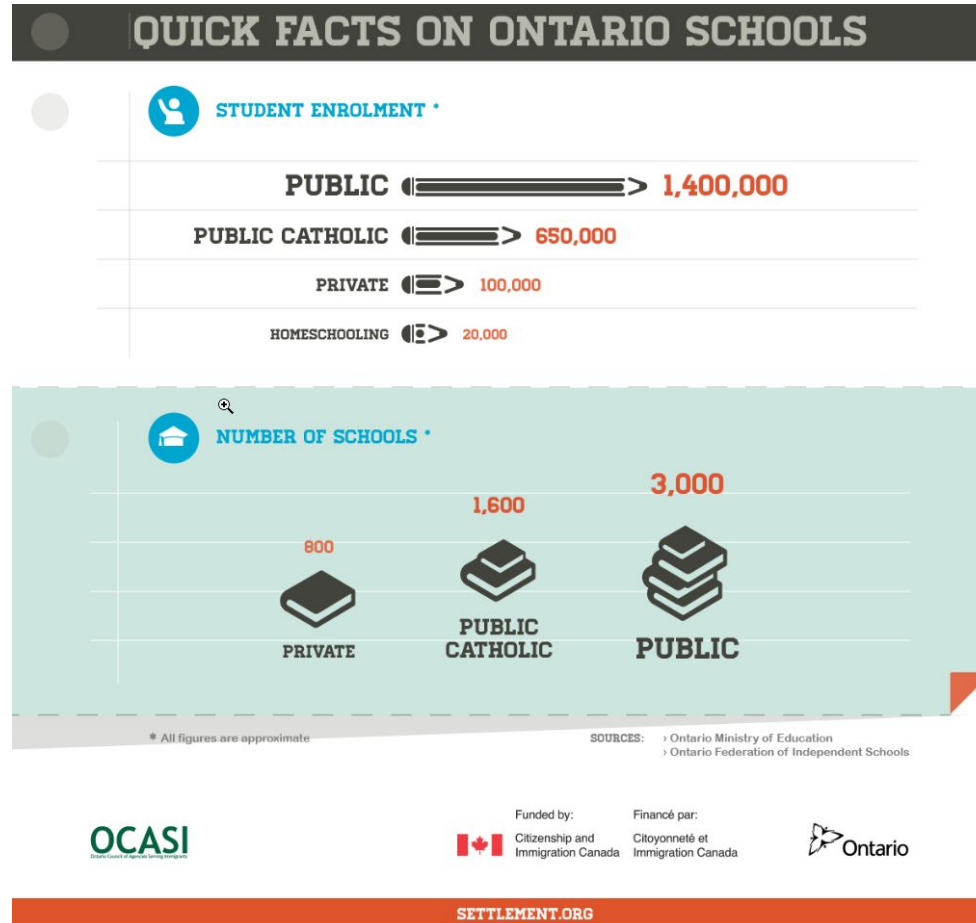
QUICK FACTS ON ONTARIO SCHOOLS

STUDENT ENROLMENT *

PUBLIC 1,400,000

PUBLIC CATHOLIC 650,000

PRIVATE 100,000

HOMESCHOOLING 20,000

NUMBER OF SCHOOLS *

800
PRIVATE

1,600
PUBLIC CATHOLIC

3,000
PUBLIC

* All figures are approximate

SOURCES: › Ontario Ministry of Education
› Ontario Federation of Independent Schools

OCASI
Ontario Council of Agencies Serving Immigrants

Funded by:
Citizenship and Immigration Canada

Financé par:
Citoyonneté et Immigration Canada

Ontario

SETTLEMENT.ORG